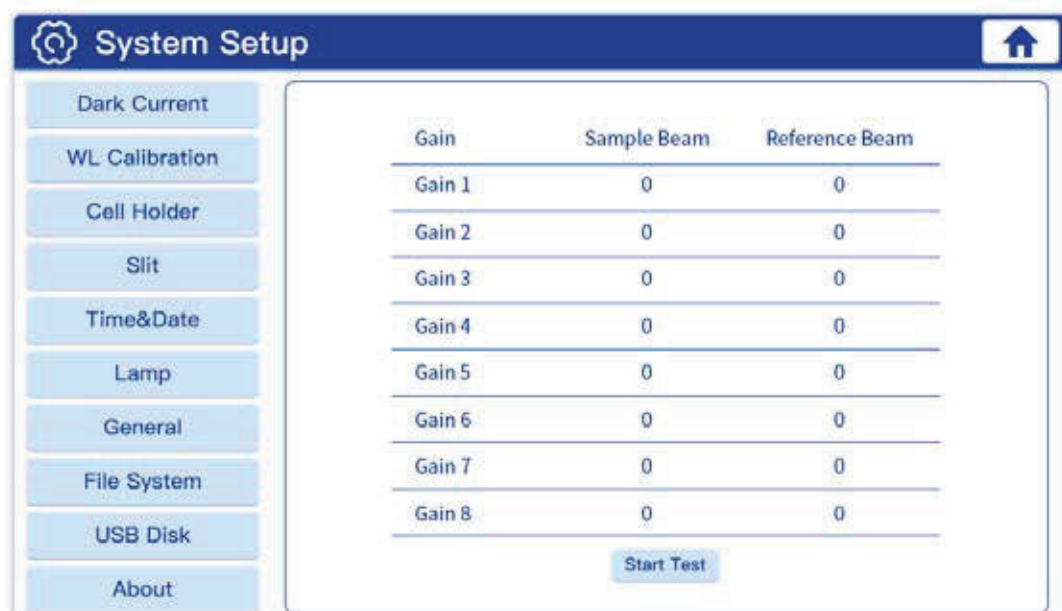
System Setup

Dark Current
WL Calibration
Cell Holder
Slit
Time&Date
Lamp
General
File System
USB Disk
About

| Gain | Sample Beam | Reference Beam |
|---|---|---|
| Gain 1 | 0 | 0 |
| Gain 2 | 0 | 0 |
| Gain 3 | 0 | 0 |
| Gain 4 | 0 | 0 |
| Gain 5 | 0 | 0 |
| Gain 6 | 0 | 0 |
| Gain 7 | 0 | 0 |
| Gain 8 | 0 | 0 |

Start Test